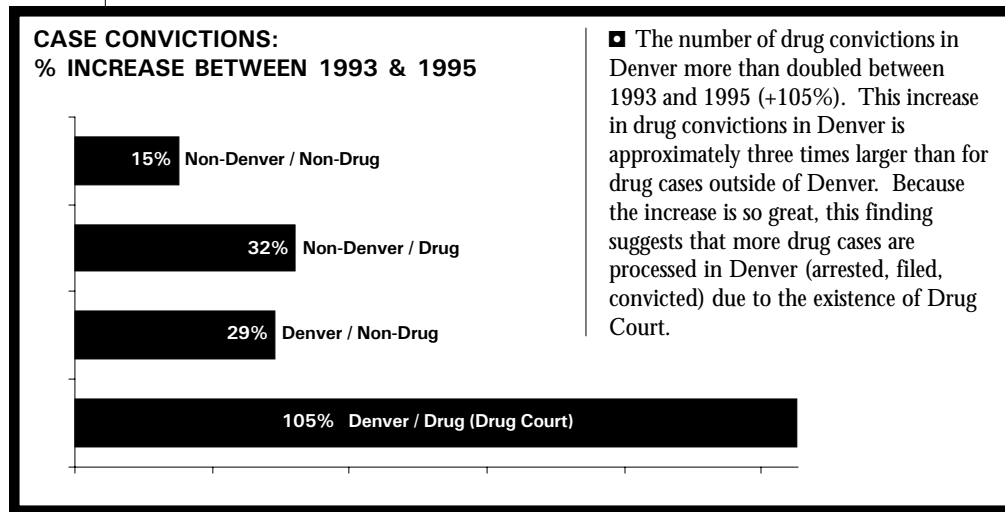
CASE CONVICTIONS:
% INCREASE BETWEEN 1993 & 1995

15% Non-Denver / Non-Drug

32% Non-Denver / Drug

29% Denver / Non-Drug

105% Denver / Drug (Drug Court)

▫ The number of drug convictions in Denver more than doubled between 1993 and 1995 (+105%). This increase in drug convictions in Denver is approximately three times larger than for drug cases outside of Denver. Because the increase is so great, this finding suggests that more drug cases are processed in Denver (arrested, filed, convicted) due to the existence of Drug Court.